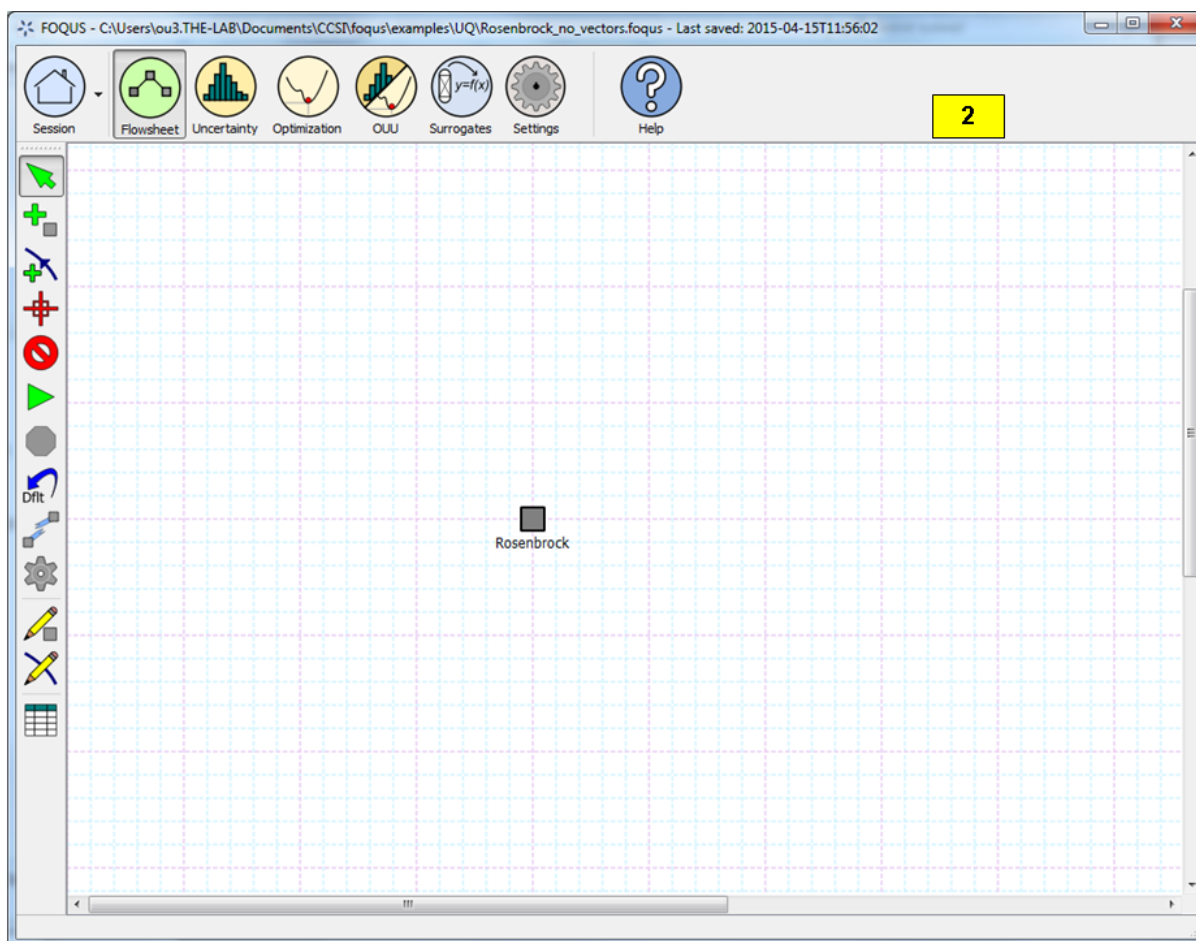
FOQUS - C:\Users\ou3.THE-LAB\Documents\CCSI\foqus\examples\UQ\Rosenbrock_no_vectors.foqus - Last saved: 2015-04-15T11:56:02

Session Flowsheet Uncertainty Optimization OUU $y=f(x)$ Surrogates Settings Help

2

Dflt

Rosenbrock